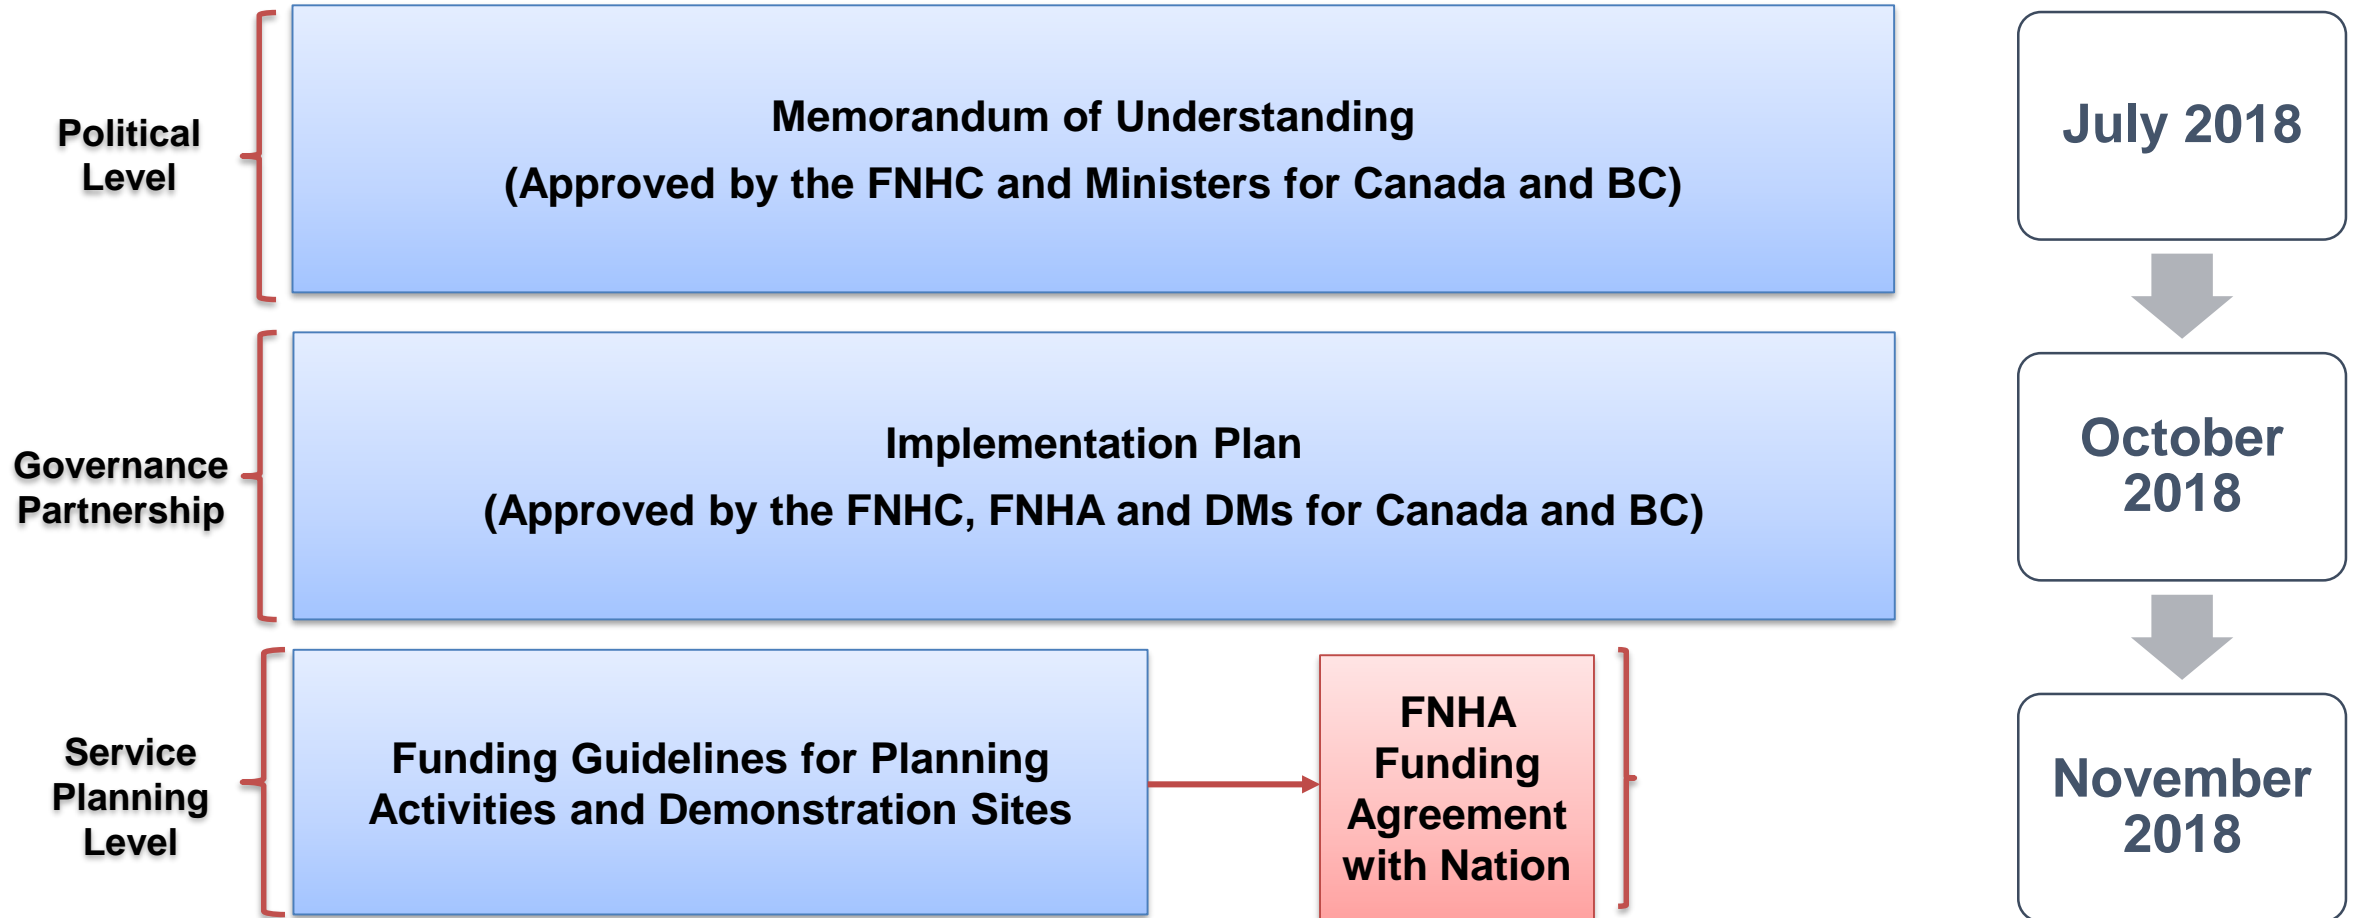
Political Level

Memorandum of Understanding
(Approved by the FNHC and Ministers for Canada and BC)

July 2018

Governance Partnership

Implementation Plan
(Approved by the FNHC, FNHA and DMs for Canada and BC)

October 2018

Service Planning Level

Funding Guidelines for Planning Activities and Demonstration Sites

FNHA Funding Agreement with Nation

November 2018